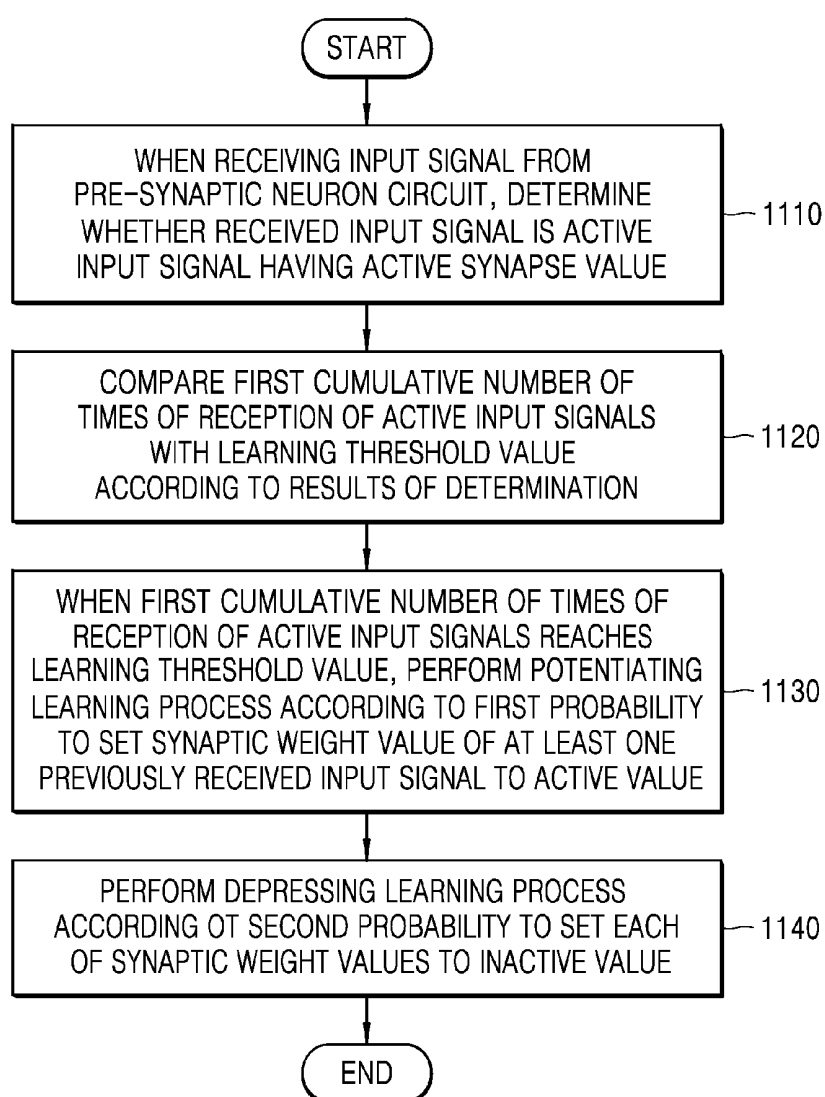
START

WHEN RECEIVING INPUT SIGNAL FROM PRE-SYNAPTIC NEURON CIRCUIT, DETERMINE WHETHER RECEIVED INPUT SIGNAL IS ACTIVE INPUT SIGNAL HAVING ACTIVE SYNAPSE VALUE

1110

COMPARE FIRST CUMULATIVE NUMBER OF TIMES OF RECEPTION OF ACTIVE INPUT SIGNALS WITH LEARNING THRESHOLD VALUE ACCORDING TO RESULTS OF DETERMINATION

1120

WHEN FIRST CUMULATIVE NUMBER OF TIMES OF RECEPTION OF ACTIVE INPUT SIGNALS REACHES LEARNING THRESHOLD VALUE, PERFORM POTENTIATING LEARNING PROCESS ACCORDING TO FIRST PROBABILITY TO SET SYNAPTIC WEIGHT VALUE OF AT LEAST ONE PREVIOUSLY RECEIVED INPUT SIGNAL TO ACTIVE VALUE

1130

PERFORM DEPRESSING LEARNING PROCESS ACCORDING OT SECOND PROBABILITY TO SET EACH OF SYNAPTIC WEIGHT VALUES TO INACTIVE VALUE

1140

END